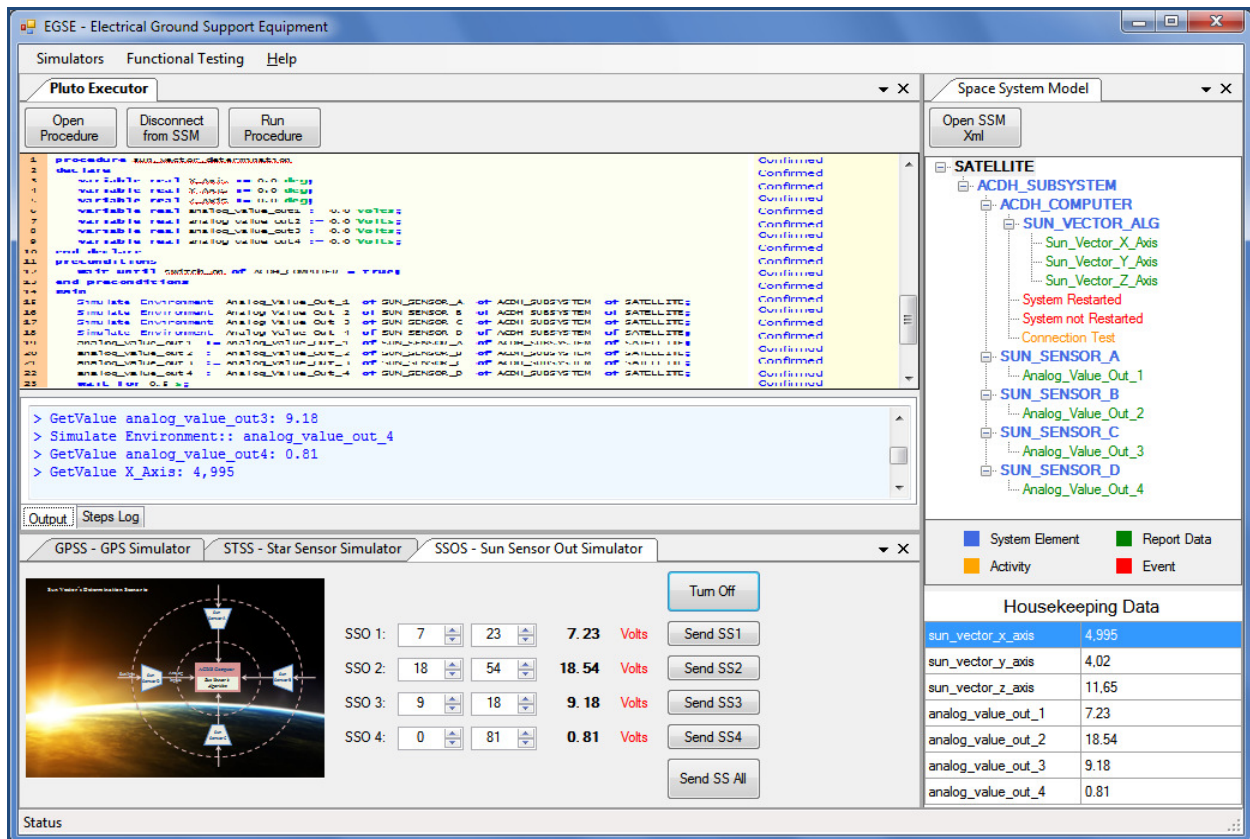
EGSE - Electrical Ground Support Equipment

Simulators Functional Testing Help

Pluto Executor

Open Procedure
Disconnect from SSM
Run Procedure

1 procedure sun_vector_determination
2 declare
3 variable real X_Axis := 0.0 deg;
4 variable real Y_Axis := 0.0 deg;
5 variable real Z_Axis := 0.0 deg;
6 variable real analog_value_out1 := 0.0 Volts;
7 variable real analog_value_out2 := 0.0 Volts;
8 variable real analog_value_out3 := 0.0 Volts;
9 variable real analog_value_out4 := 0.0 Volts;
10 end declare
11 preconditions
12 wait until switch_on of ACDH_COMPUTER = true;
13 end preconditions
14 main
15 Simulate Environment Analog_Value_Out_1 of SUN_SENSOR_A of ACDH_SUBSYSTEM of SATELLITE;
16 Simulate Environment Analog_Value_Out_2 of SUN_SENSOR_B of ACDH_SUBSYSTEM of SATELLITE;
17 Simulate Environment Analog_Value_Out_3 of SUN_SENSOR_C of ACDH_SUBSYSTEM of SATELLITE;
18 Simulate Environment Analog_Value_Out_4 of SUN_SENSOR_D of ACDH_SUBSYSTEM of SATELLITE;
19 analog_value_out1 := Analog_Value_Out_1 of SUN_SENSOR_A of ACDH_SUBSYSTEM of SATELLITE;
20 analog_value_out2 := Analog_Value_Out_2 of SUN_SENSOR_B of ACDH_SUBSYSTEM of SATELLITE;
21 analog_value_out3 := Analog_Value_Out_3 of SUN_SENSOR_C of ACDH_SUBSYSTEM of SATELLITE;
22 analog_value_out4 := Analog_Value_Out_4 of SUN_SENSOR_D of ACDH_SUBSYSTEM of SATELLITE;
23 wait for 0.5 s;

Confirmed
Confirmed
Confirmed
Confirmed
Confirmed
Confirmed
Confirmed
Confirmed
Confirmed
Confirmed
Confirmed
Confirmed
Confirmed
Confirmed
Confirmed
Confirmed
Confirmed
Confirmed
Confirmed
Confirmed
Confirmed
Confirmed
Confirmed

> GetValue analog_value_out3: 9.18
> Simulate Environment:: analog_value_out_4
> GetValue analog_value_out4: 0.81
> GetValue X_Axis: 4,995

Output Steps Log

GPSS - GPS Simulator STSS - Star Sensor Simulator SSOS - Sun Sensor Out Simulator

Sun Vector's Determination Scenario

Sun Sensor A
Sun Sensor B
Sun Sensor C
Sun Sensor D
ACDH Computer
Sun Vector's Algorithm

Turn Off

| SSO 1: | 7 | 23 | 7.23 | Volts | Send SS1 |
|---|---|---|---|---|---|
| SSO 2: | 18 | 54 | 18.54 | Volts | Send SS2 |
| SSO 3: | 9 | 18 | 9.18 | Volts | Send SS3 |
| SSO 4: | 0 | 81 | 0.81 | Volts | Send SS4 |

Send SS All

Space System Model

Open SSM Xml

SATELLITE
ACDH_SUBSYSTEM
ACDH_COMPUTER
SUN_VECTOR_ALG
Sun_Vector_X_Axis
Sun_Vector_Y_Axis
Sun_Vector_Z_Axis
System Restarted
System not Restarted
Connection Test
SUN_SENSOR_A
Analog_Value_Out_1
SUN_SENSOR_B
Analog_Value_Out_2
SUN_SENSOR_C
Analog_Value_Out_3
SUN_SENSOR_D
Analog_Value_Out_4

System Element
Report Data
Activity
Event

Housekeeping Data

| sun_vector_x_axis | 4,995 |
|---|---|
| sun_vector_y_axis | 4,02 |
| sun_vector_z_axis | 11,65 |
| analog_value_out_1 | 7.23 |
| analog_value_out_2 | 18.54 |
| analog_value_out_3 | 9.18 |
| analog_value_out_4 | 0.81 |

Status